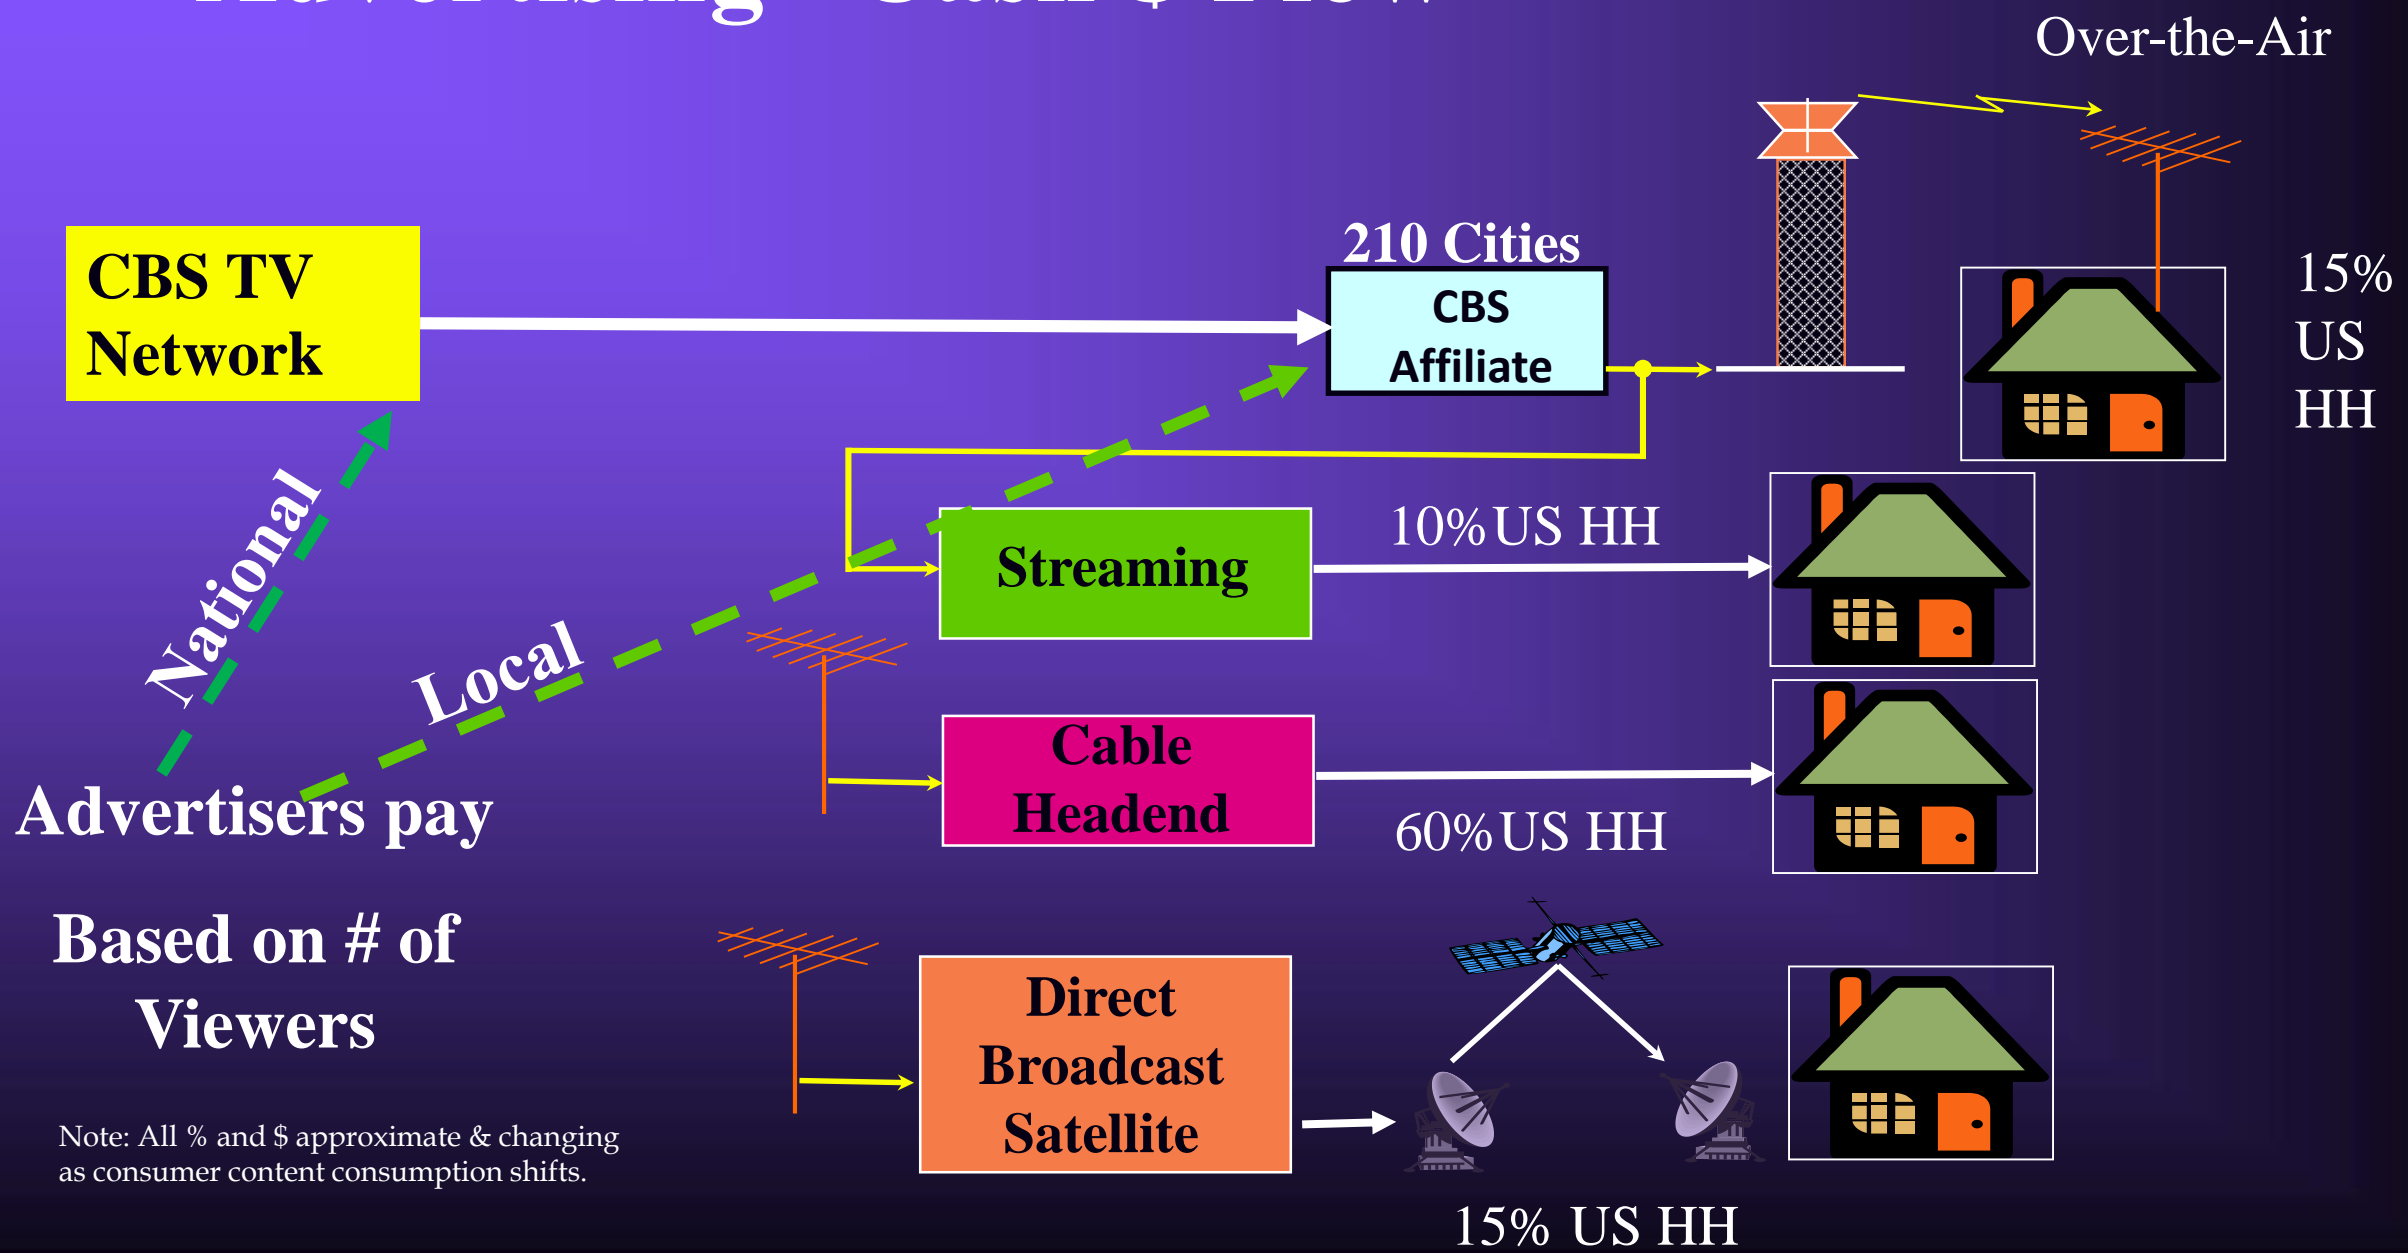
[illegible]

Over-the-Air

CBS TV Network

210 Cities

CBS Affiliate

15% US HH

National

Local

Streaming

10% US HH

Cable Headend

60% US HH

Advertisers pay

Based on # of Viewers

Direct Broadcast Satellite

Note: All % and $ approximate & changing as consumer content consumption shifts.

15% US HH